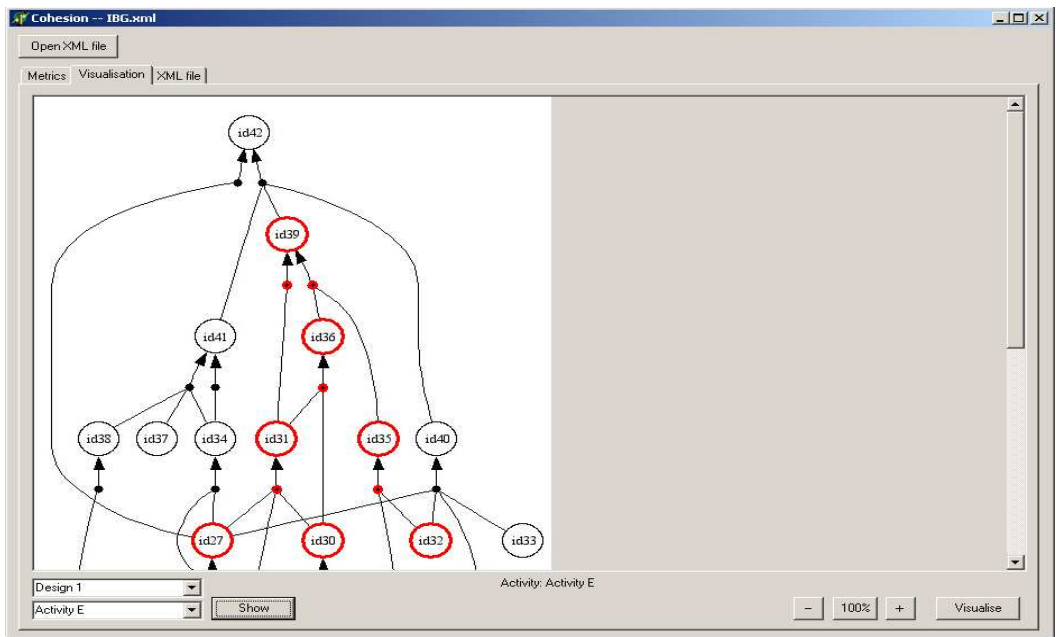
Cohesion -- IBG.xml

Open XML file

Metrics | Visualisation | XML file

id42

id39

id41

id36

id38 id37 id34 id31 id35 id40

id27 id30 id32 id33

Design 1

Activity E

Show

Activity: Activity E

- 100% +

Visualise